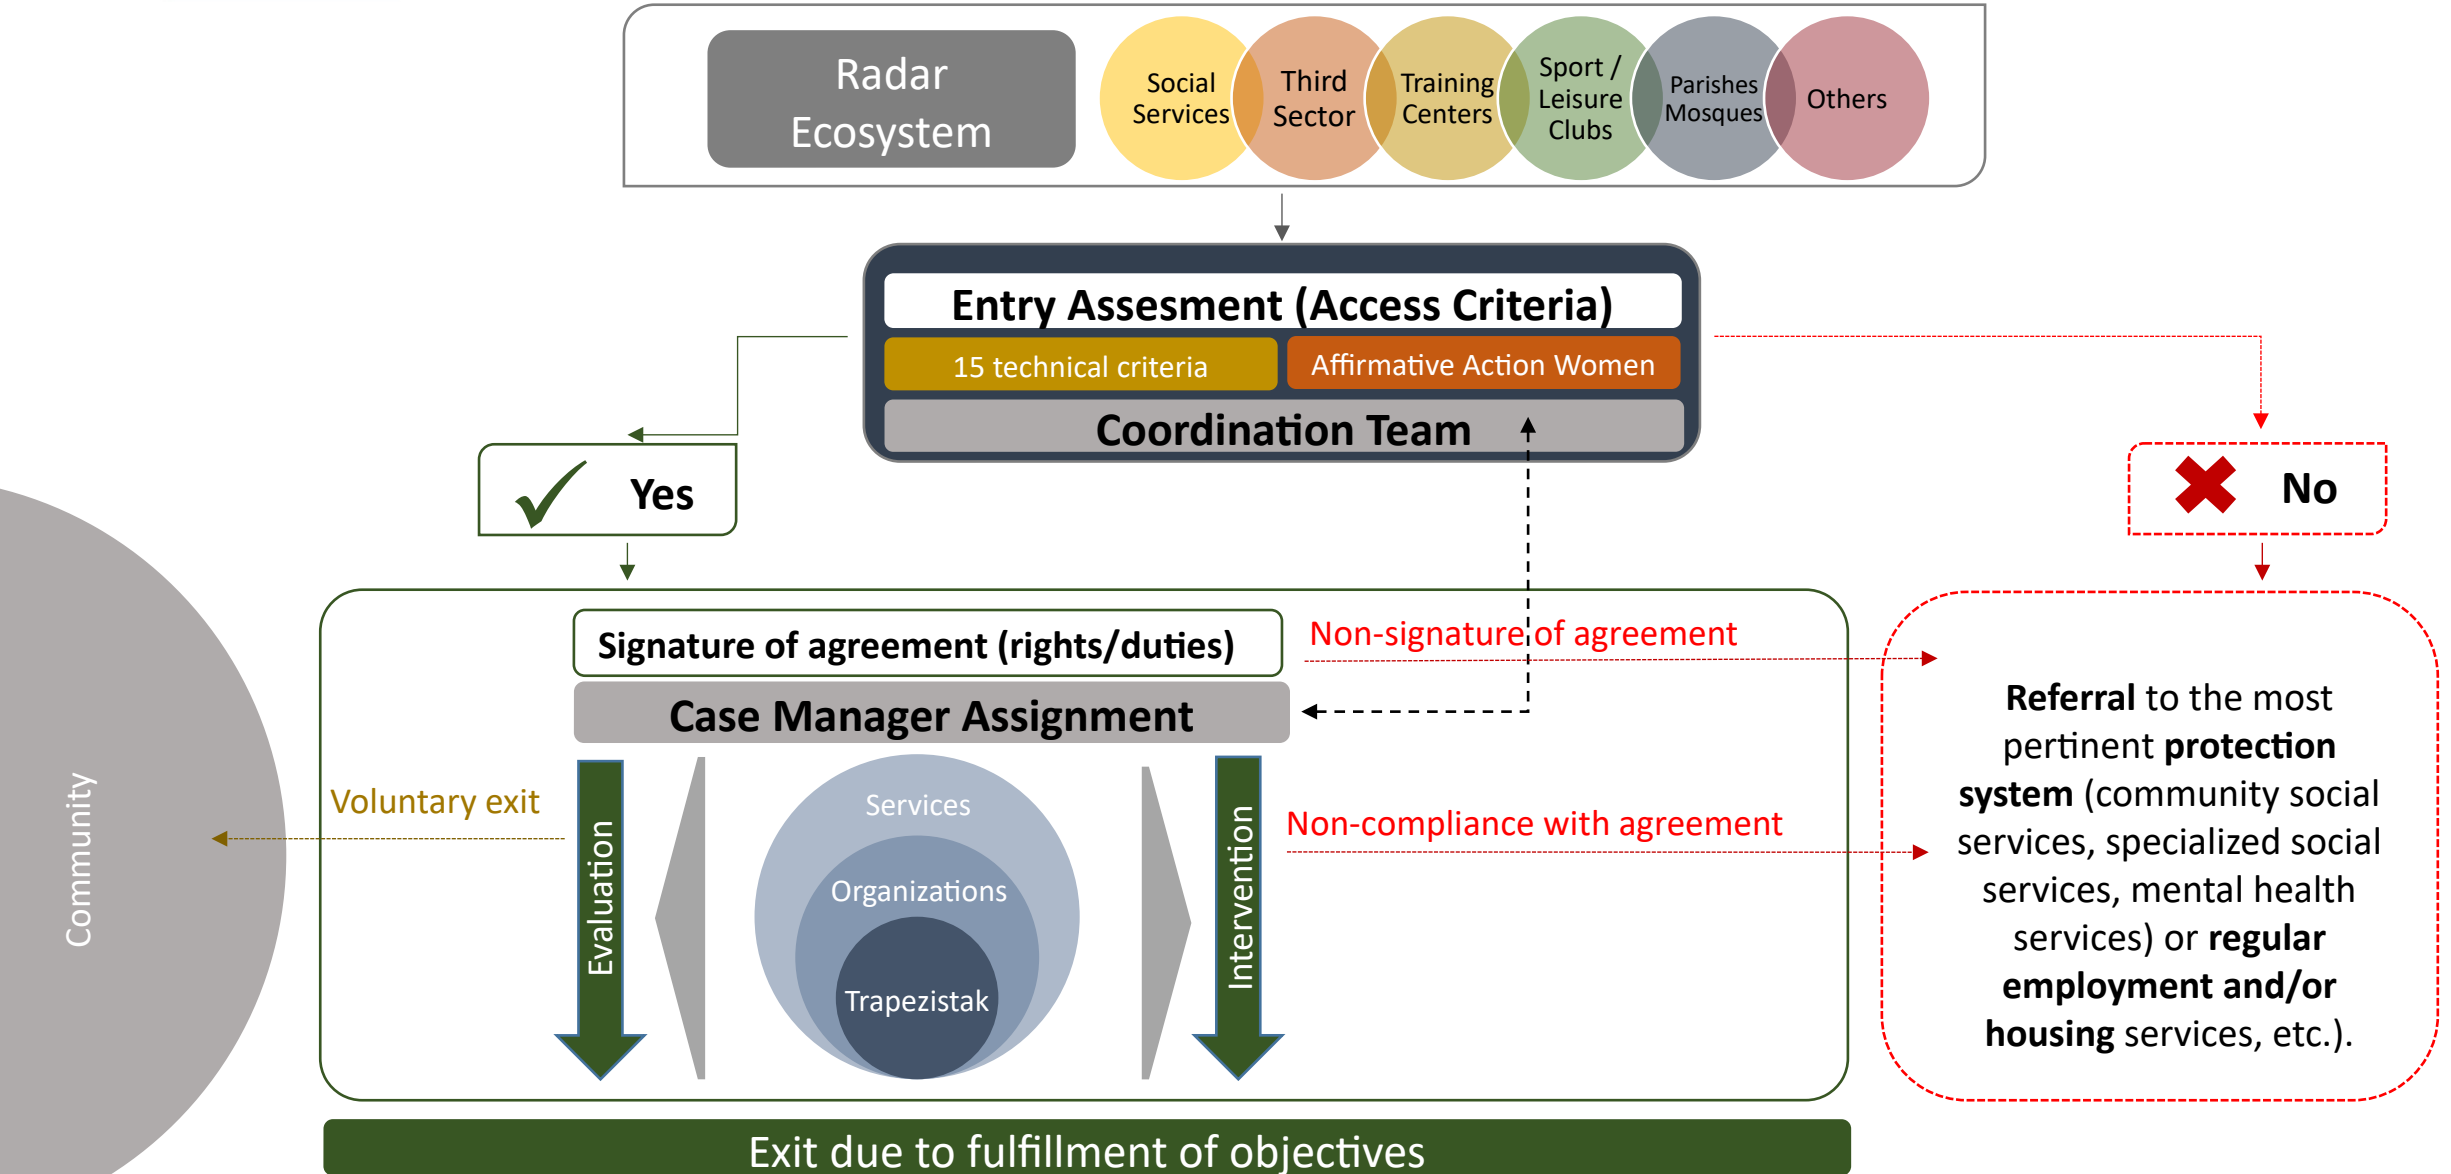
Radar Ecosystem

Social Services

Third Sector

Training Centers

Sport / Leisure Clubs

Parishes Mosques

Others

Entry Assesment (Access Criteria)

15 technical criteria

Affirmative Action Women

Coordination Team

Yes

No

Signature of agreement (rights/duties)

Non-signature of agreement

Case Manager Assignment

Voluntary exit

Evaluation

Services

Organizations

Trapezistak

Intervention

Non-compliance with agreement

**Referral** to the most pertinent **protection system** (community social services, specialized social services, mental health services) or **regular employment and/or housing** services, etc.).

Community

Exit due to fulfillment of objectives